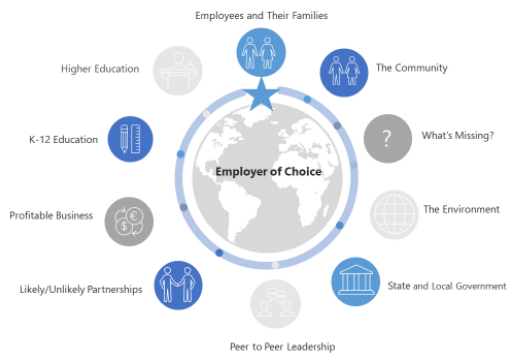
Employees and Their Families

Higher Education

The Community

K-12 Education

?

What's Missing?

Employer of Choice

Profitable Business

The Environment

Likely/Unlikely Partnerships

State and Local Government

Peer to Peer Leadership